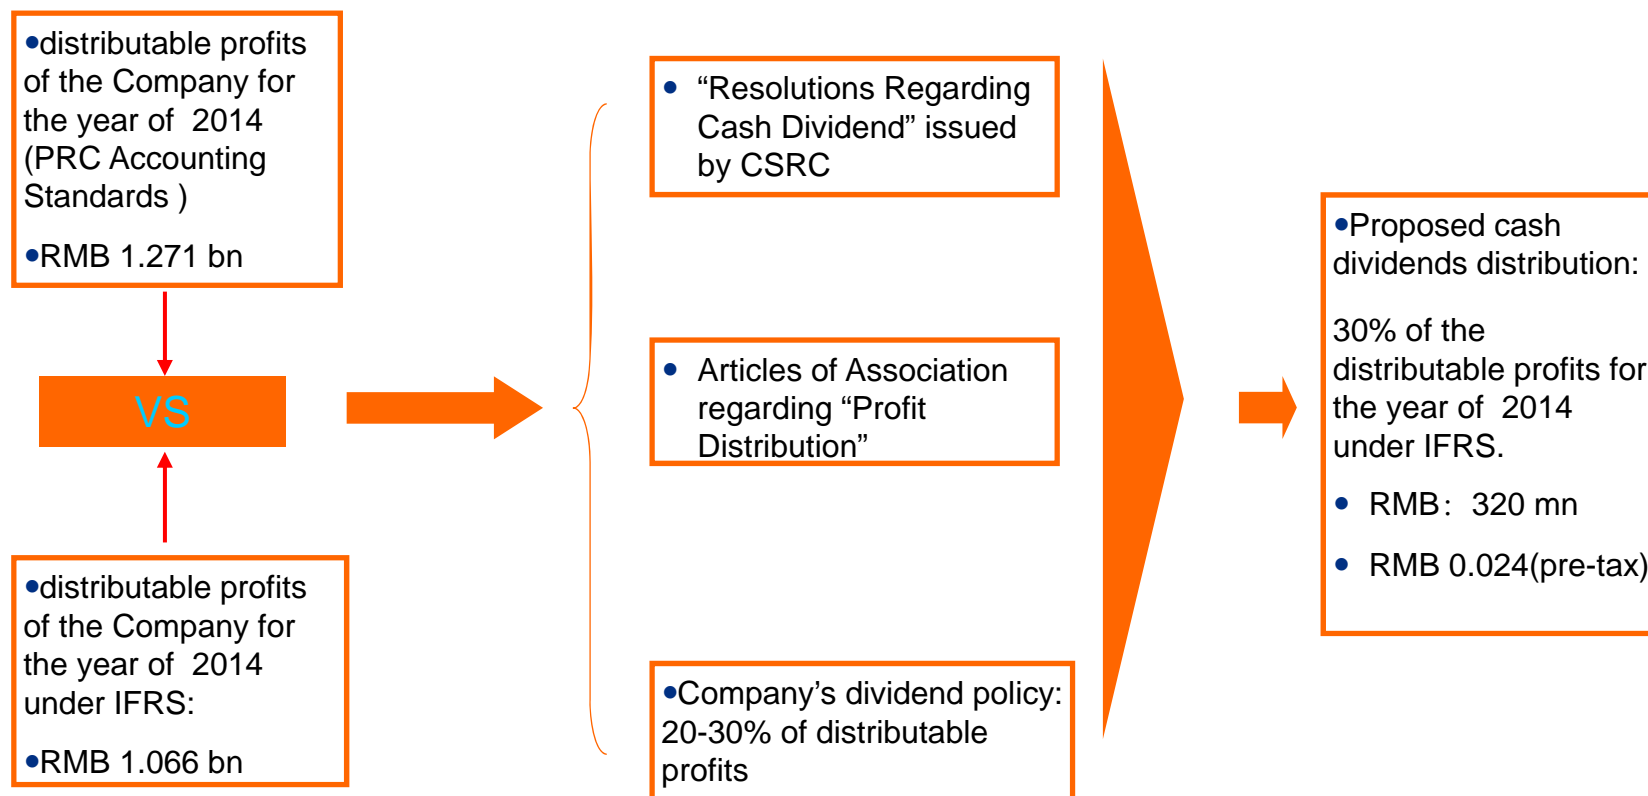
•distributable profits of the Company for the year of 2014 (PRC Accounting Standards )

•RMB 1.271 bn

VS

•distributable profits of the Company for the year of 2014 under IFRS:

•RMB 1.066 bn

• “Resolutions Regarding Cash Dividend” issued by CSRC

• Articles of Association regarding “Profit Distribution”

•Company’s dividend policy: 20-30% of distributable profits

•Proposed cash dividends distribution:

30% of the distributable profits for the year of 2014 under IFRS.

• RMB: 320 mn

• RMB 0.024(pre-tax)